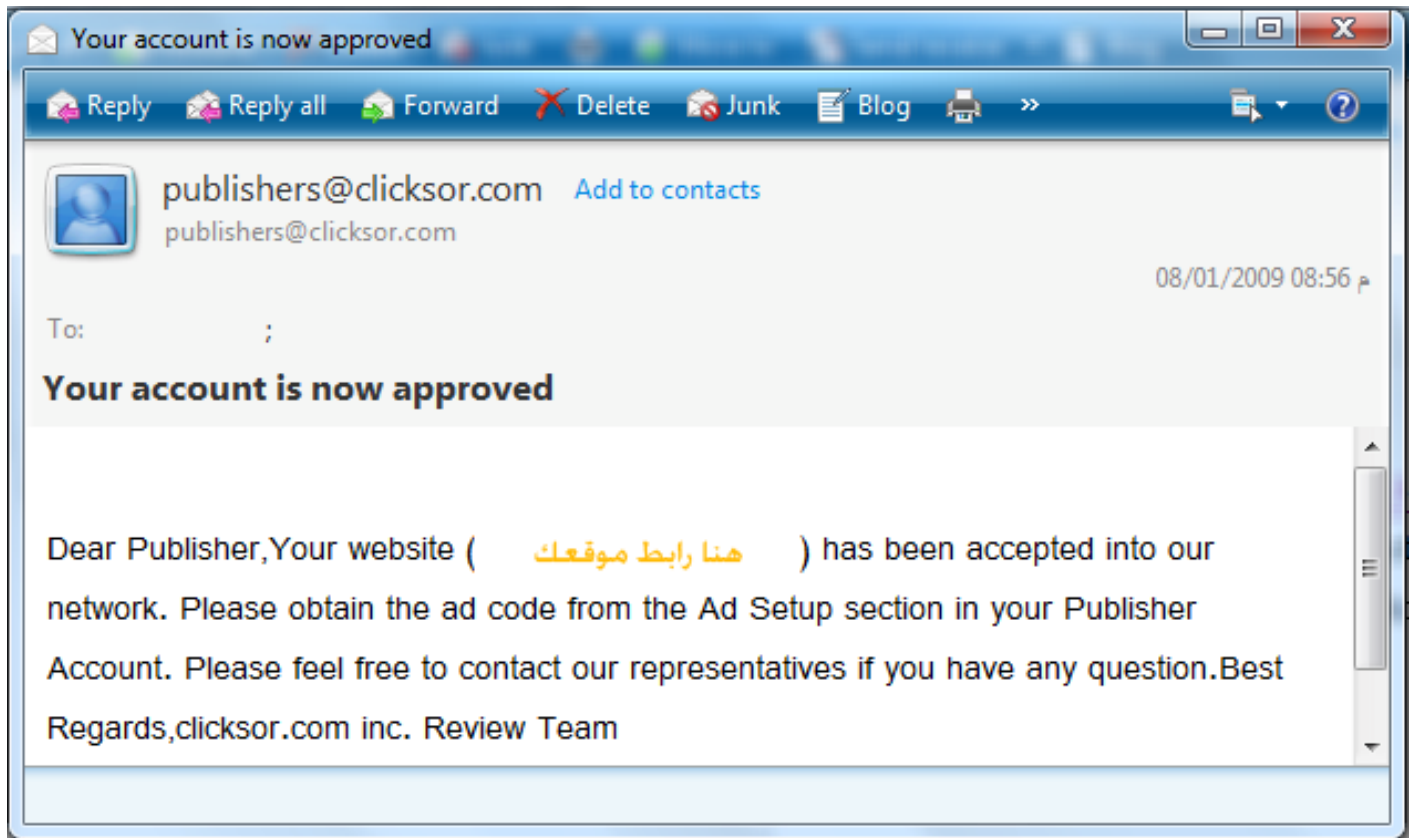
Your account is now approved

Reply Reply all Forward Delete Junk Blog »

publishers@clicksor.com Add to contacts
publishers@clicksor.com

08/01/2009 08:56 م

To: ;

Your account is now approved

Dear Publisher,Your website ( هنا رابط موقعك ) has been accepted into our network. Please obtain the ad code from the Ad Setup section in your Publisher Account. Please feel free to contact our representatives if you have any question.Best Regards,clicksor.com inc. Review Team